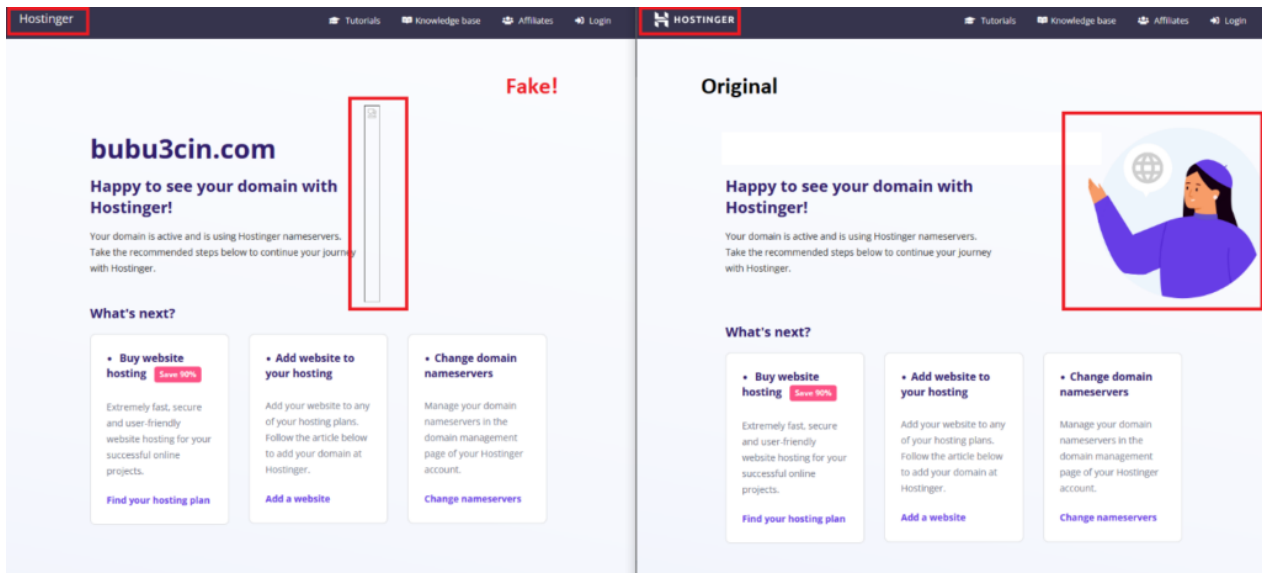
Hostinger

Tutorials Knowledge base Affiliates Login

Fake!

bubu3cin.com

Happy to see your domain with Hostinger!

Your domain is active and is using Hostinger nameservers. Take the recommended steps below to continue your journey with Hostinger.

What's next?

• Buy website hosting Save 90%

Extremely fast, secure and user-friendly website hosting for your successful online projects.

Find your hosting plan

• Add website to your hosting

Add your website to any of your hosting plans. Follow the article below to add your domain at Hostinger.

Add a website

• Change domain nameservers

Manage your domain nameservers in the domain management page of your Hostinger account.

Change nameservers

HOSTINGER

Tutorials Knowledge base Affiliates Login

Original

Happy to see your domain with Hostinger!

Your domain is active and is using Hostinger nameservers. Take the recommended steps below to continue your journey with Hostinger.

What's next?

• Buy website hosting Save 90%

Extremely fast, secure and user-friendly website hosting for your successful online projects.

Find your hosting plan

• Add website to your hosting

Add your website to any of your hosting plans. Follow the article below to add your domain at Hostinger.

Add a website

• Change domain nameservers

Manage your domain nameservers in the domain management page of your Hostinger account.

Change nameservers